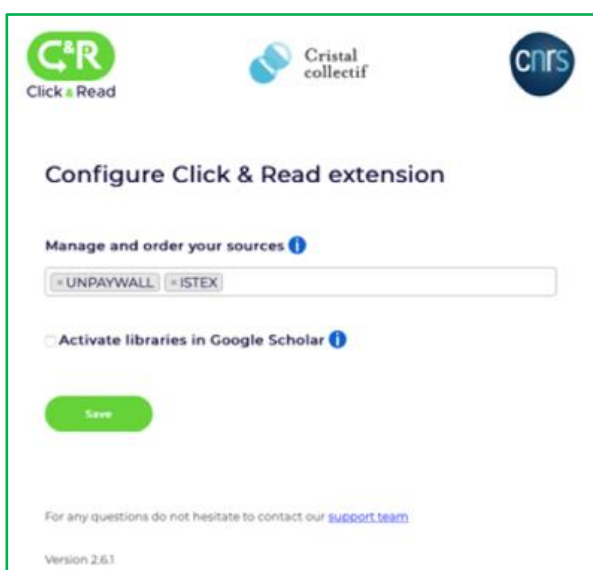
C&R
Click & Read

Cristal collectif

cnrs

Configure Click & Read extension

Manage and order your sources

× UNPAYWALL × ISTEX

Activate libraries in Google Scholar

Save

For any questions do not hesitate to contact our support team

Version 2.6.1